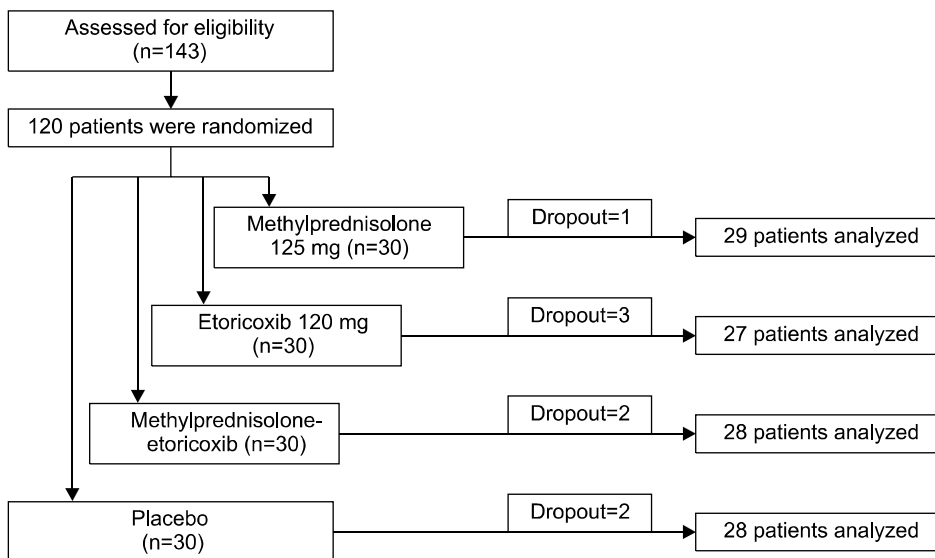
Assessed for eligibility
(n=143)

120 patients were randomized

Methylprednisolone
125 mg (n=30)

Dropout=1

29 patients analyzed

Etoricoxib 120 mg
(n=30)

Dropout=3

27 patients analyzed

Methylprednisolone-etoricoxib (n=30)

Dropout=2

28 patients analyzed

Placebo
(n=30)

Dropout=2

28 patients analyzed